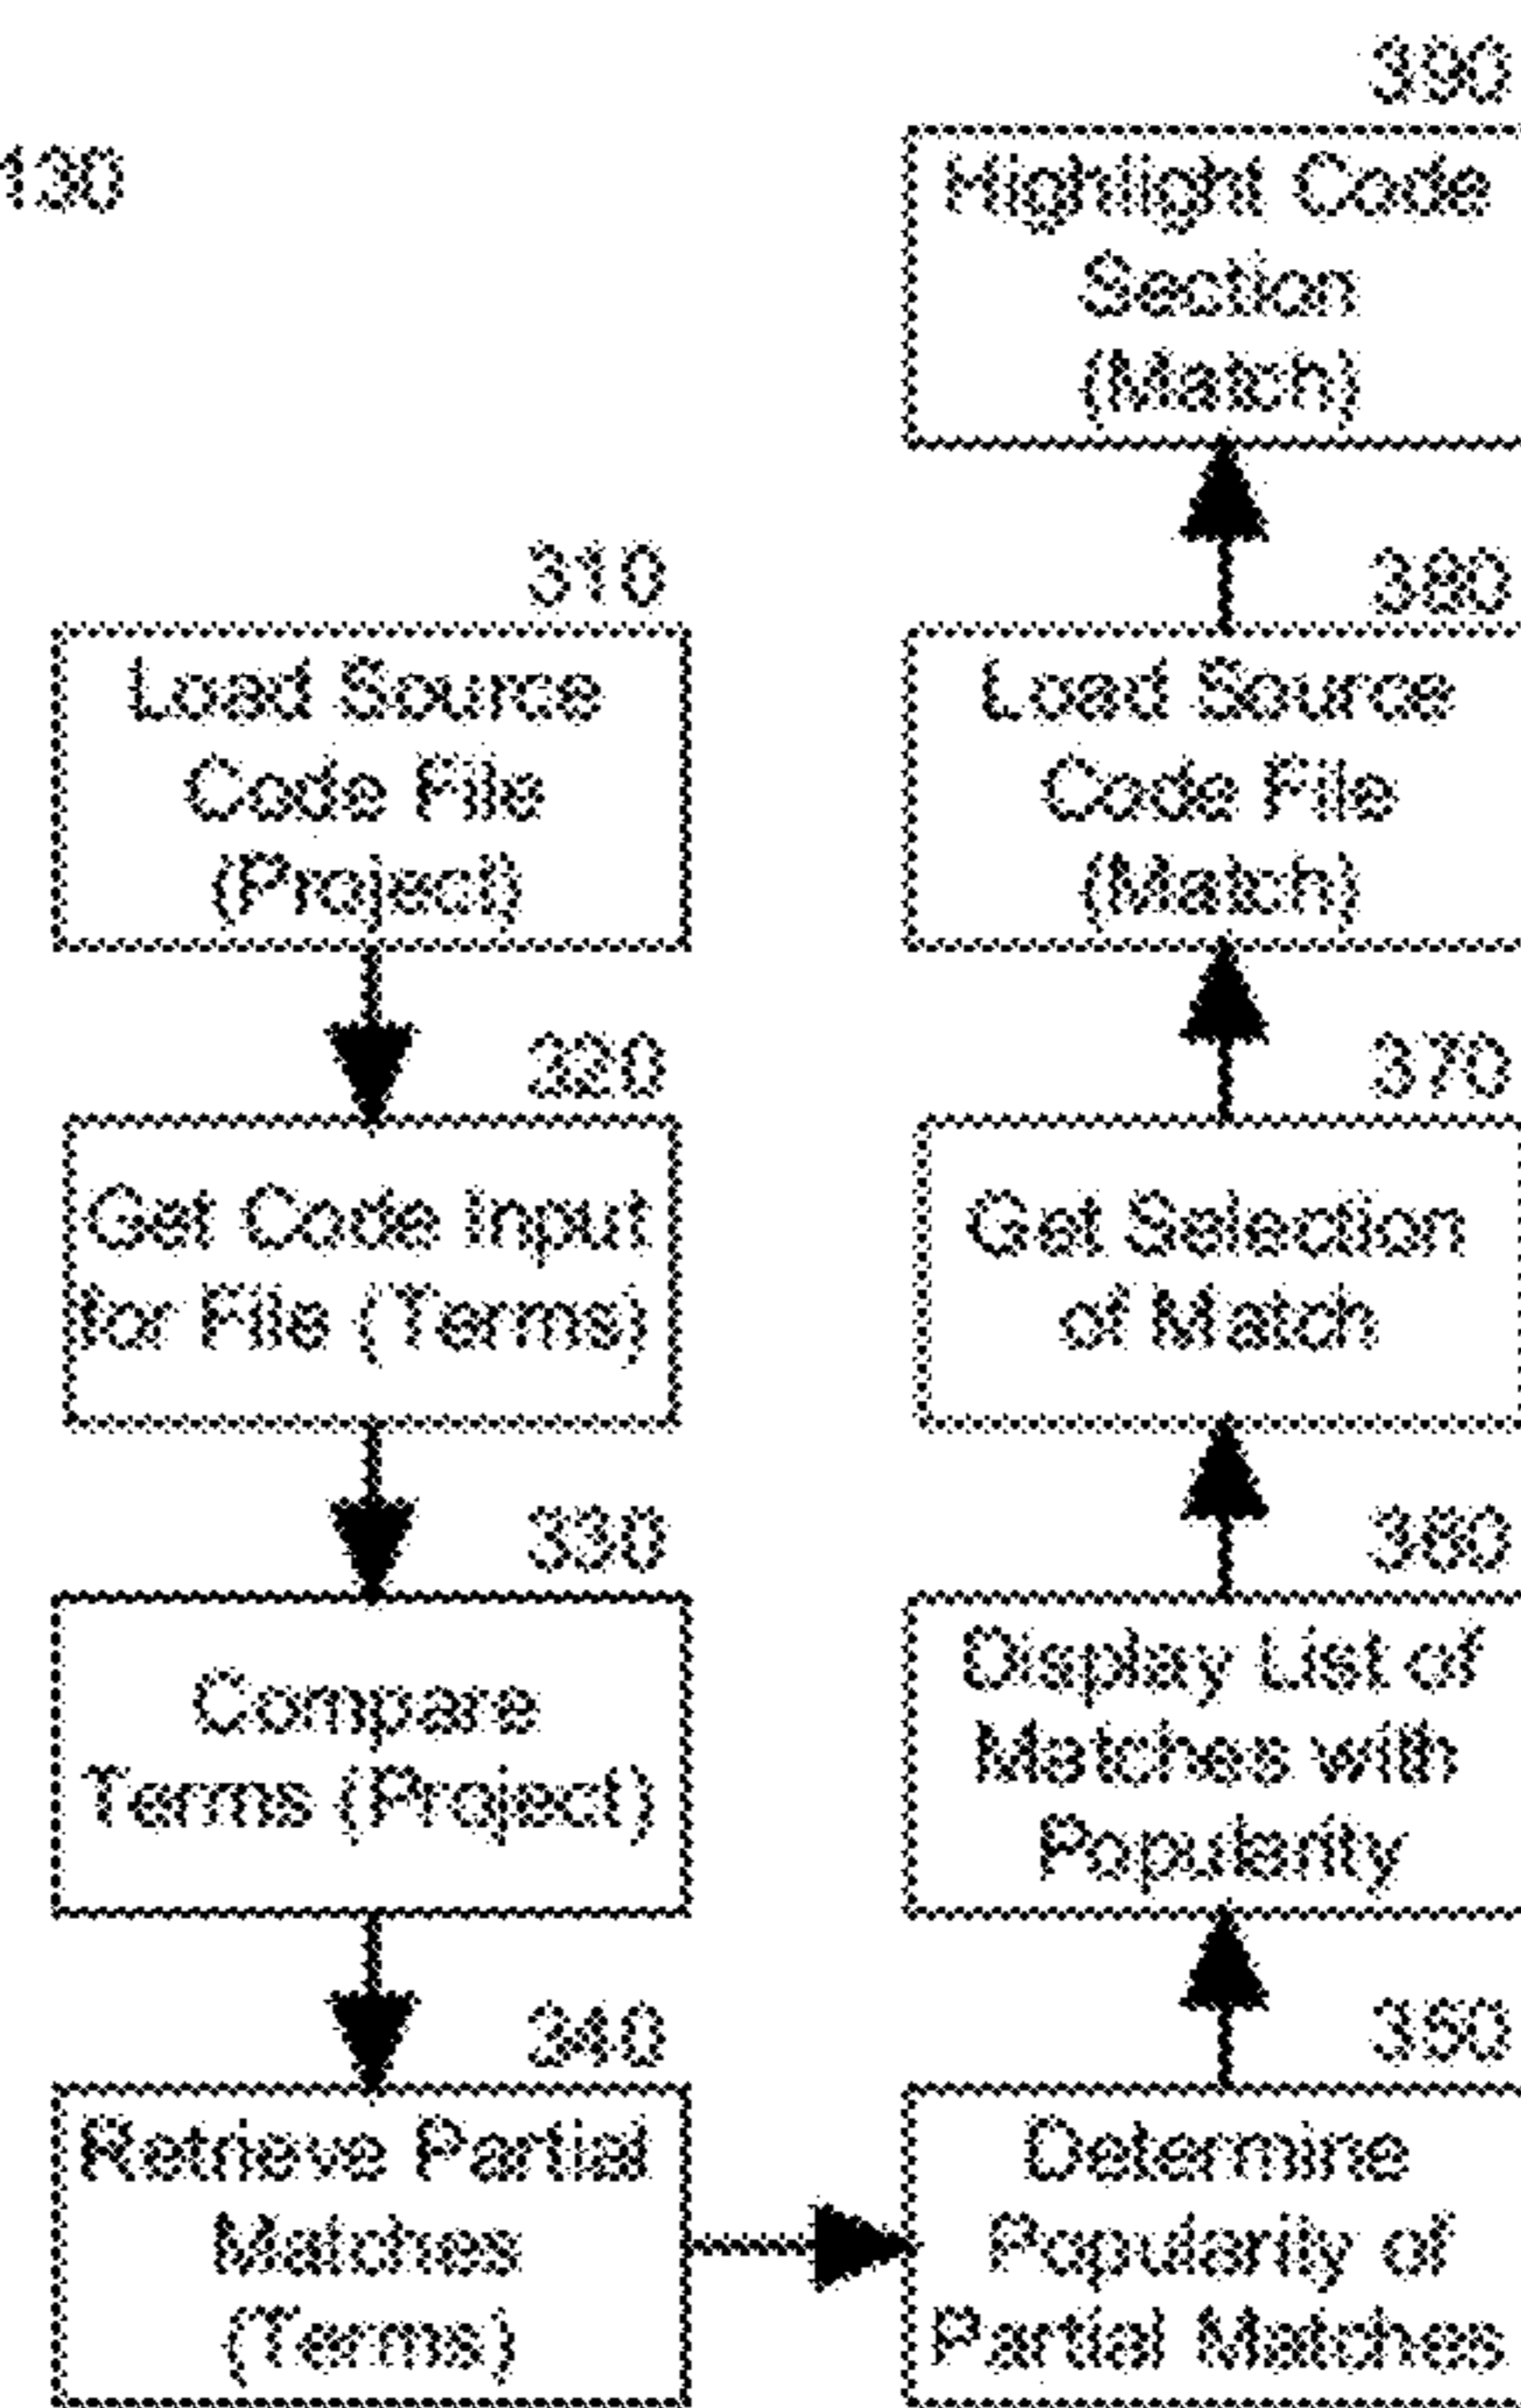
130

390
Highlight Code Section (Match)

310
Load Source Code File (Project)

380
Load Source Code File (Match)

320
Get Code Input for File (Terms)

370
Get Selection of Match

330
Compare Terms (Project)

360
Display List of Matches with Popularity

340
Retrieve Partial Matches (Terms)

350
Determine Popularity of Partial Matches